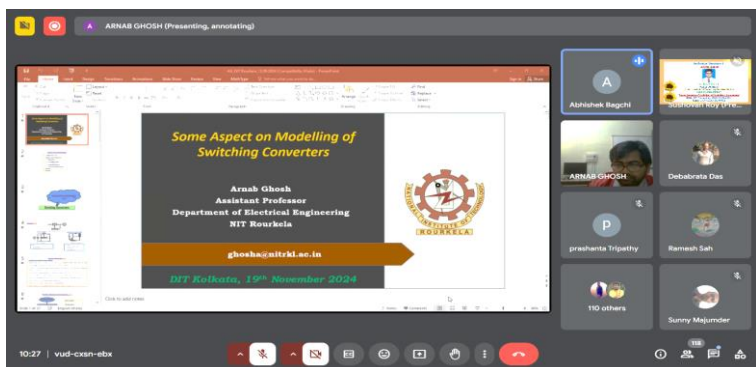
ARNAB GHOSH (Presenting, annotating)

Some Aspect on Modelling of Switching Converters

Arnab Ghosh
Assistant Professor
Department of Electrical Engineering
NIT Rourkela

ghosha@nitrkl.ac.in

DIT Kolkata, 19$^{th}$ November 2024

ROURKELA

Click to add notes

A
Abhishek Bagchi

Sushovan Roy (Pre...

ARNAB GHOSH

Debabrata Das

P
prashanta Tripathy

Ramesh Sah

110 others

Sunny Majumder

10:27 | vud-cxsn-ebx

118